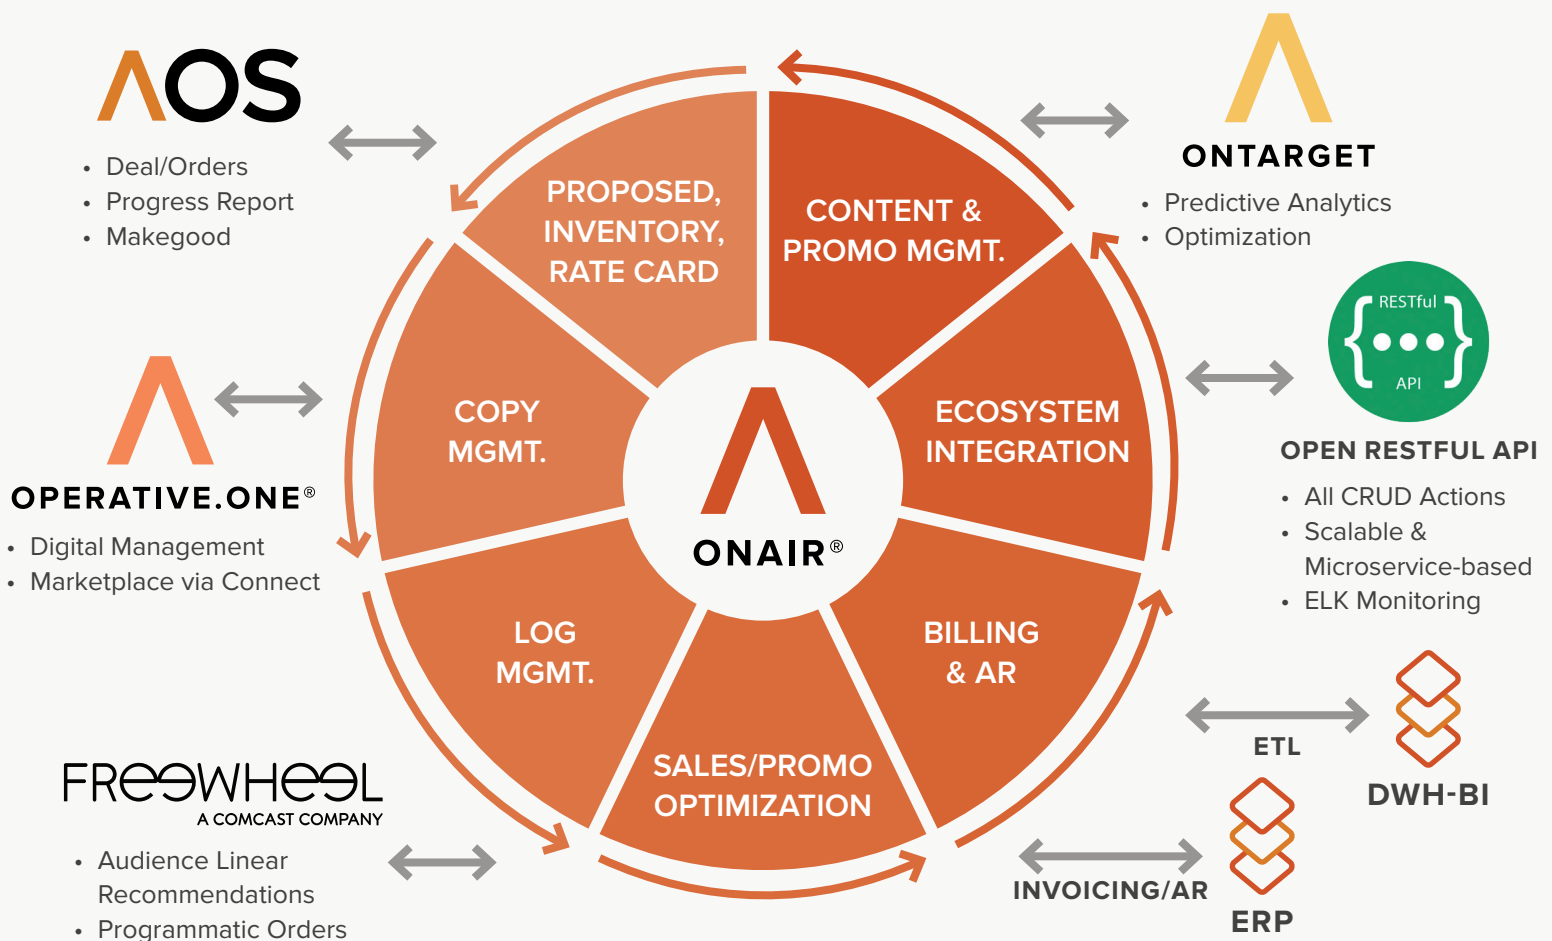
ΛOS

- Deal/Orders
- Progress Report
- Makegood

ONTARGET

- Predictive Analytics
- Optimization

PROPOSED, INVENTORY, RATE CARD

CONTENT & PROMO MGMT.

COPY MGMT.

ECOSYSTEM INTEGRATION

ONAIR®

LOG MGMT.

BILLING & AR

SALES/PROMO OPTIMIZATION

OPERATIVE.ONE®

- Digital Management
- Marketplace via Connect

RESTful API

OPEN RESTFUL API

- All CRUD Actions
- Scalable & Microservice-based
- ELK Monitoring

FREEWHEEL
A COMCAST COMPANY

- Audience Linear Recommendations
- Programmatic Orders

ETL

DWH-BI

INVOICING/AR

ERP